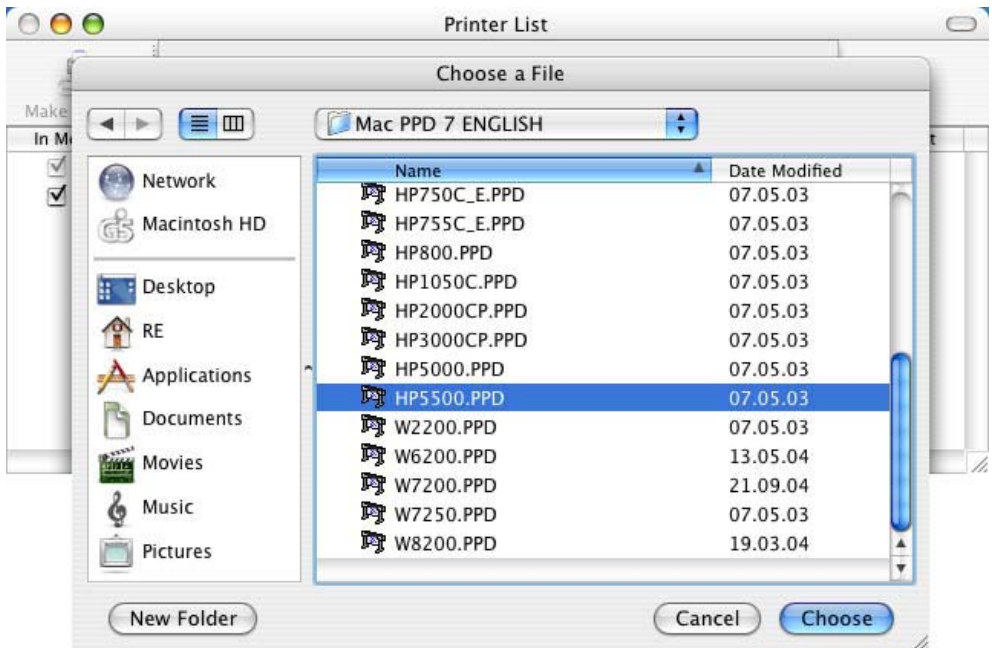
Printer List

Make

In M

Choose a File

Mac PPD 7 ENGLISH

Network
Macintosh HD
Desktop
RE
Applications
Documents
Movies
Music
Pictures

| Name | Date Modified |
|---|---|
| HP750C_E.PPD | 07.05.03 |
| HP755C_E.PPD | 07.05.03 |
| HP800.PPD | 07.05.03 |
| HP1050C.PPD | 07.05.03 |
| HP2000CP.PPD | 07.05.03 |
| HP3000CP.PPD | 07.05.03 |
| HP5000.PPD | 07.05.03 |
| HP5500.PPD | 07.05.03 |
| W2200.PPD | 07.05.03 |
| W6200.PPD | 13.05.04 |
| W7200.PPD | 21.09.04 |
| W7250.PPD | 07.05.03 |
| W8200.PPD | 19.03.04 |

New Folder

Cancel

Choose